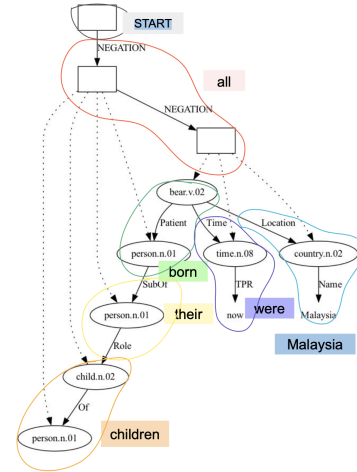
START

NEGATION

all

NEGATION

bear.v.02

Patient

Time

Location

person.n.01

time.n.08

country.n.02

born

SubOf

TPR

Name

person.n.01

their

were

now

Malaysia

Malaysia

Role

child.n.02

Of

person.n.01

children